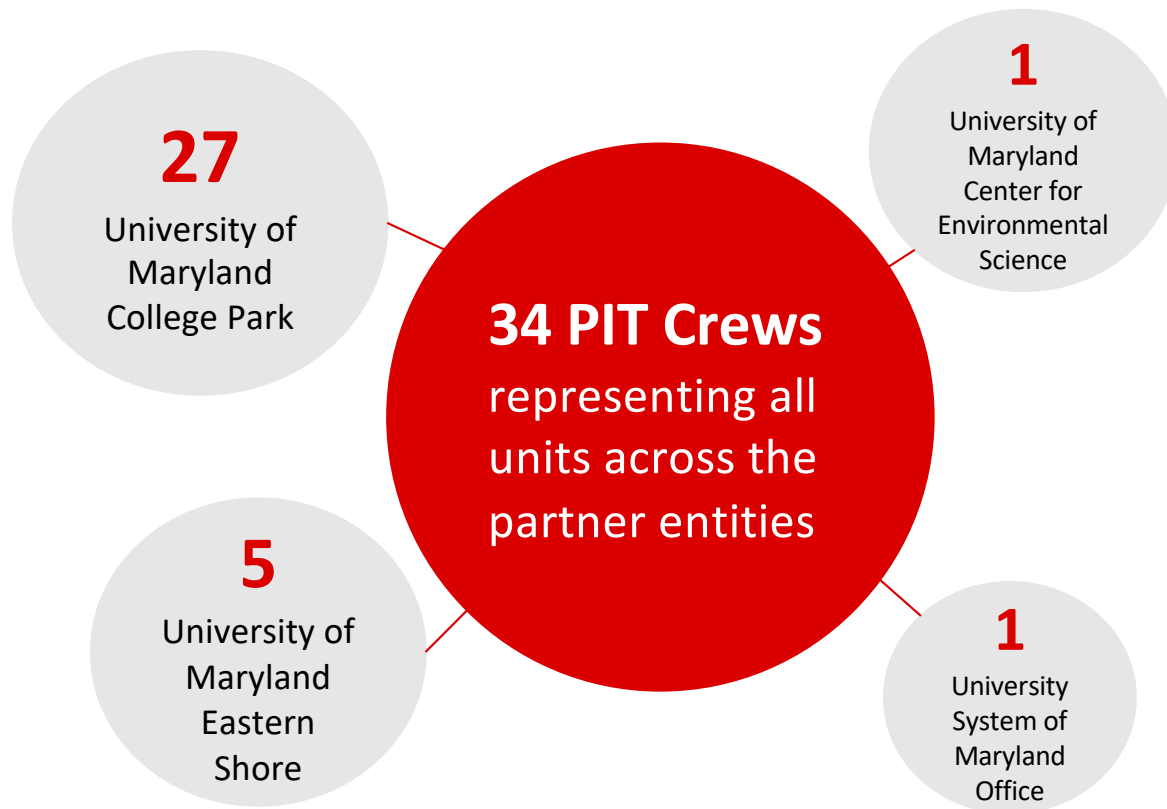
27
University of Maryland College Park

1
University of Maryland Center for Environmental Science

34 PIT Crews
representing all units across the partner entities

5
University of Maryland Eastern Shore

1
University System of Maryland Office